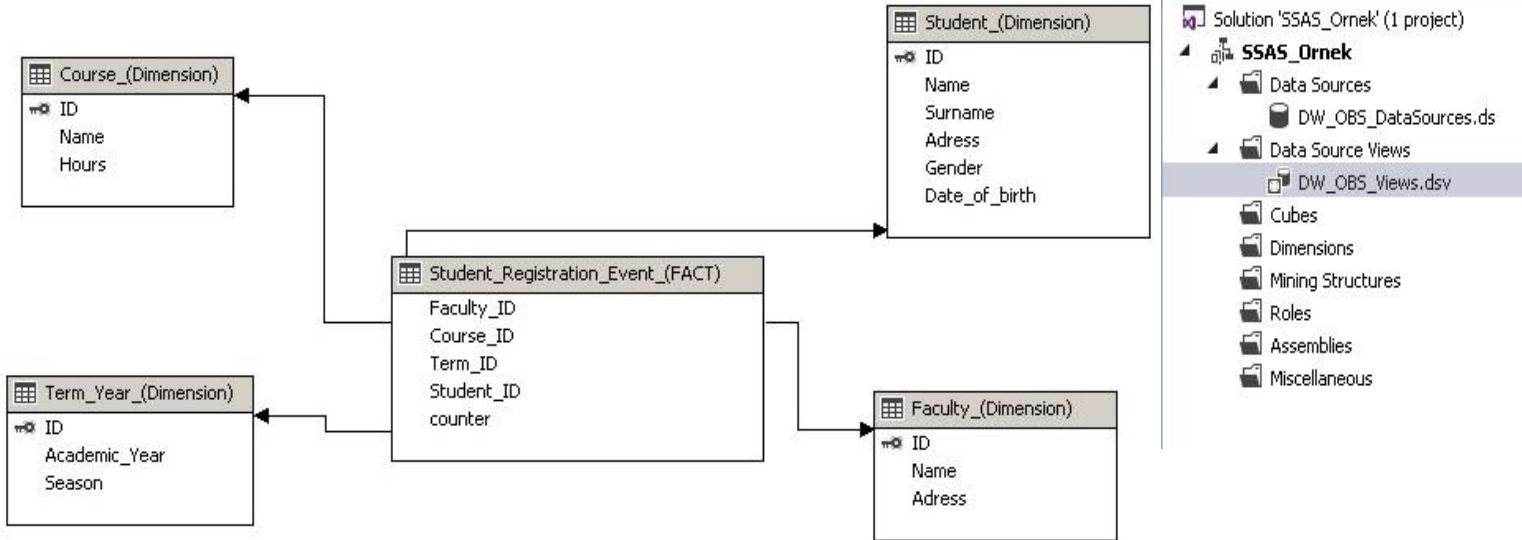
Course_(Dimension)
ID
Name
Hours

Student_(Dimension)
ID
Name
Surname
Adress
Gender
Date_of_birth

Student_Registration_Event_(FACT)
Faculty_ID
Course_ID
Term_ID
Student_ID
counter

Term_Year_(Dimension)
ID
Academic_Year
Season

Faculty_(Dimension)
ID
Name
Adress

Solution 'SSAS_Ornek' (1 project)
SSAS_Ornek
Data Sources
DW_OBS_DataSources.ds
Data Source Views
DW_OBS_Views.dsv
Cubes
Dimensions
Mining Structures
Roles
Assemblies
Miscellaneous